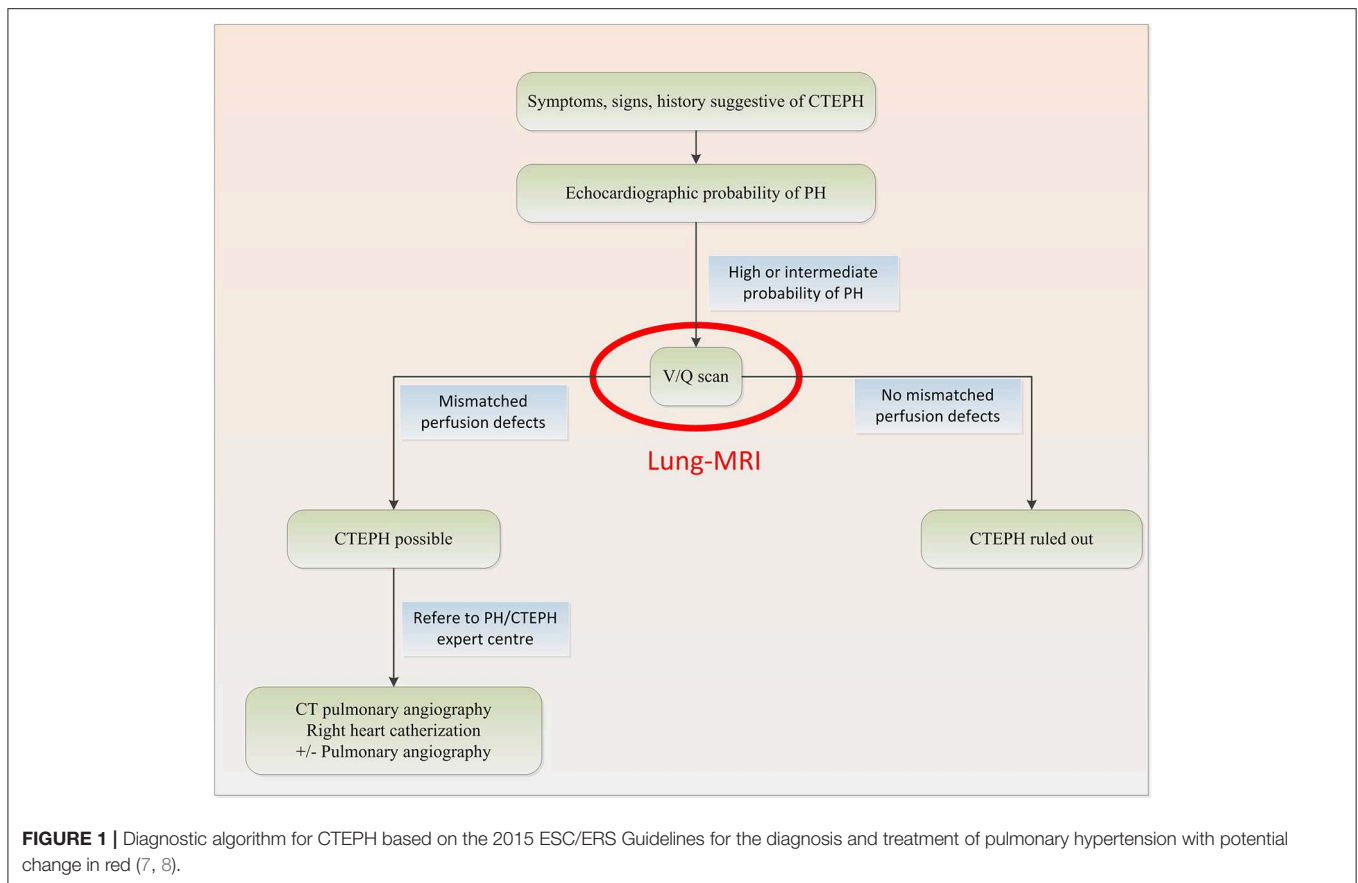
Symptoms, signs, history suggestive of CTEPH

Echocardiographic probability of PH

High or intermediate probability of PH

V/Q scan

Mismatched perfusion defects

No mismatched perfusion defects

Lung-MRI

CTEPH possible

CTEPH ruled out

Refere to PH/CTEPH expert centre

CT pulmonary angiography
Right heart catherization
+/- Pulmonary angiography

**FIGURE 1 |** Diagnostic algorithm for CTEPH based on the 2015 ESC/ERS Guidelines for the diagnosis and treatment of pulmonary hypertension with potential change in red (7, 8).